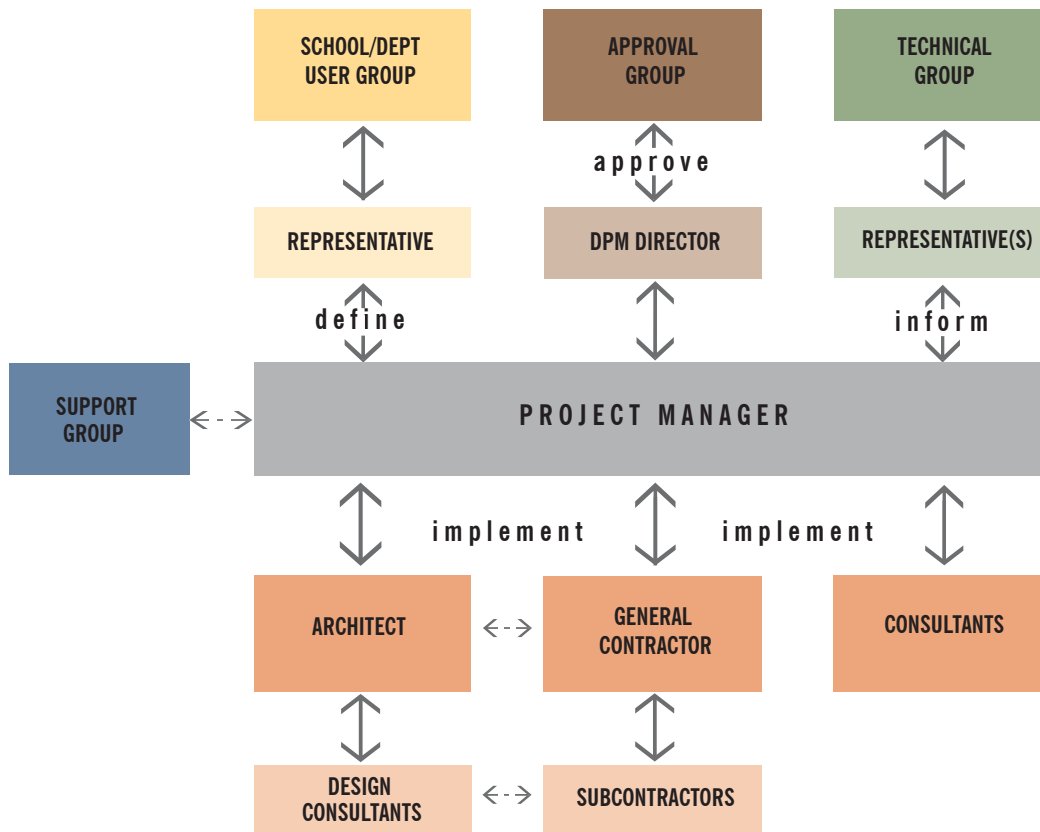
SCHOOL/DEPT USER GROUP

APPROVAL GROUP

TECHNICAL GROUP

approve

REPRESENTATIVE

DPM DIRECTOR

REPRESENTATIVE(S)

define

inform

SUPPORT GROUP

PROJECT MANAGER

implement

implement

ARCHITECT

GENERAL CONTRACTOR

CONSULTANTS

DESIGN CONSULTANTS

SUBCONTRACTORS